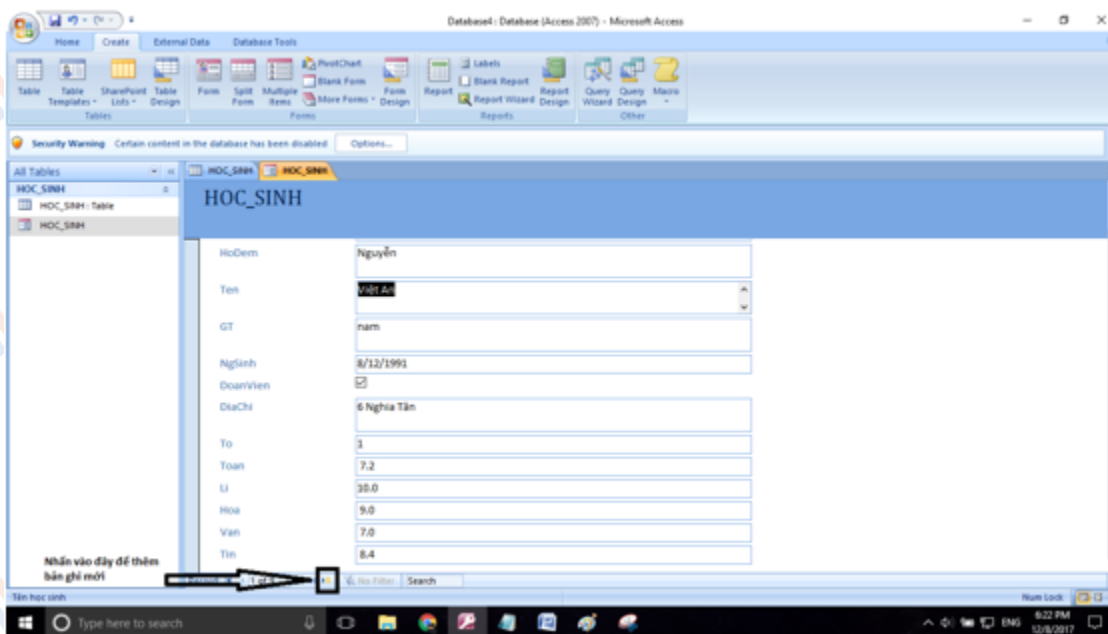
Database4 : Database (Access 2007) - Microsoft Access

Home Create External Data Database Tools

Table Table Templates SharePoint Lists Table Design
Tables

Form Split Form Multiple Items PivotChart Blank Form More Forms Form Design
Forms

Report Labels Blank Report Report Wizard Report Design
Reports

Query Wizard Query Design Macro
Other

Security Warning Certain content in the database has been disabled Options...

All Tables
HOC_SINH
HOC_SINH : Table
HOC_SINH

HOC_SINH HOC_SINH

HOC_SINH

| HoDem | Nguyễn |
|---|---|
| Ten | Việt An |
| GT | nam |
| NgSinh | 8/12/1991 |
| DoanVien | ☑ |
| DiaChi | 6 Nghia Tân |
| To | 1 |
| Toan | 7.2 |
| Li | 10.0 |
| Hoa | 9.0 |
| Van | 7.0 |
| Tin | 8.4 |

Nhấn vào đây để thêm bản ghi mới

Record: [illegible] 1 of 6 No Filter Search

Tên hoc sinh

Num Lock

Type here to search

ENG 6:22 PM 12/8/2017